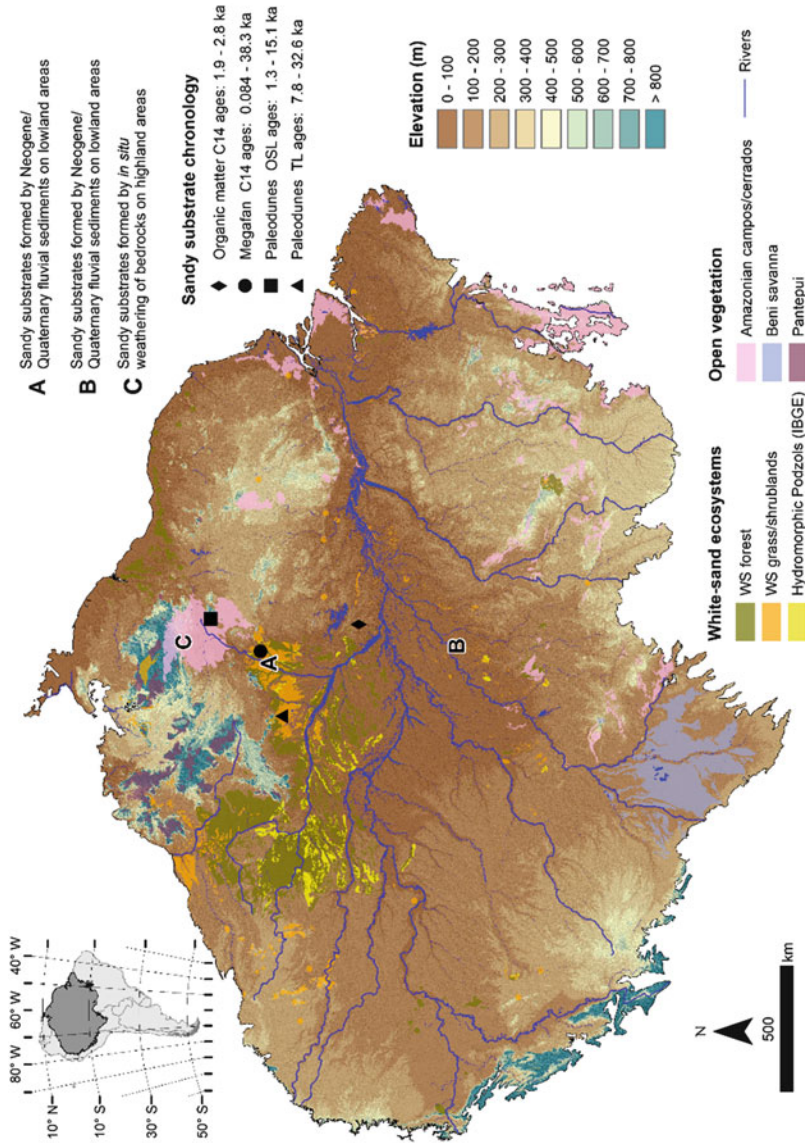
A Sandy substrates formed by Neogene/ Quaternary fluvial sediments on lowland areas

B Sandy substrates formed by Neogene/ Quaternary fluvial sediments on lowland areas

C Sandy substrates formed by *in situ* weathering of bedrocks on highland areas

Sandy substrate chronology

◆ Organic matter C14 ages: 1.9 - 2.8 ka
● Megafan C14 ages: 0.084 - 38.3 ka
■ Paleodunes OSL ages: 1.3 - 15.1 ka
▲ Paleodunes TL ages: 7.8 - 32.6 ka

Elevation (m)

0 - 100
100 - 200
200 - 300
300 - 400
400 - 500
500 - 600
600 - 700
700 - 800
> 800

Rivers

White-sand ecosystems

WS forest
WS grass/shrublands
Hydromorphic Podzols (IBGE)

Open vegetation

Amazonian campos/cerrados
Beni savanna
Pantepui

80° W 60° W 40° W
10° N
10° S
30° S
50° S

C
A
B

N
500 km